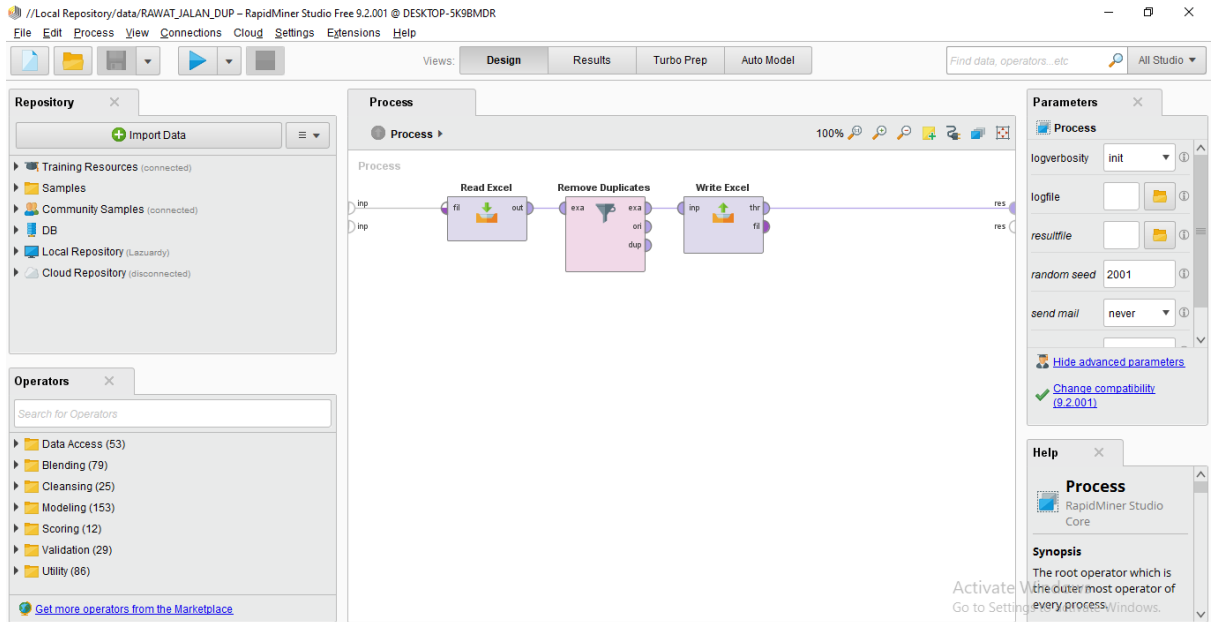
//Local Repository/data/RAWAT_JALAN_DUP – RapidMiner Studio Free 9.2.001 @ DESKTOP-5K9BMDR

File Edit Process View Connections Cloud Settings Extensions Help

Views: Design Results Turbo Prep Auto Model

Find data, operators...etc

All Studio

Repository

Import Data

Training Resources (connected)
Samples
Community Samples (connected)
DB
Local Repository (Lazuardy)
Cloud Repository (disconnected)

Operators

Search for Operators

Data Access (53)
Blending (79)
Cleansing (25)
Modeling (153)
Scoring (12)
Validation (29)
Utility (86)

Get more operators from the Marketplace

Process

Process

100%

Process

inp
inp

Read Excel
fil out

Remove Duplicates
exa exa
ori
dup

Write Excel
inp thr
fil

res
res

Parameters

Process

logverbosity init

logfile

resultfile

random seed 2001

send mail never

Hide advanced parameters

Change compatibility (9.2.001)

Help

Process

RapidMiner Studio Core

Synopsis

The root operator which is the outer most operator of every process.

Activate Windows
Go to Settings to activate Windows.